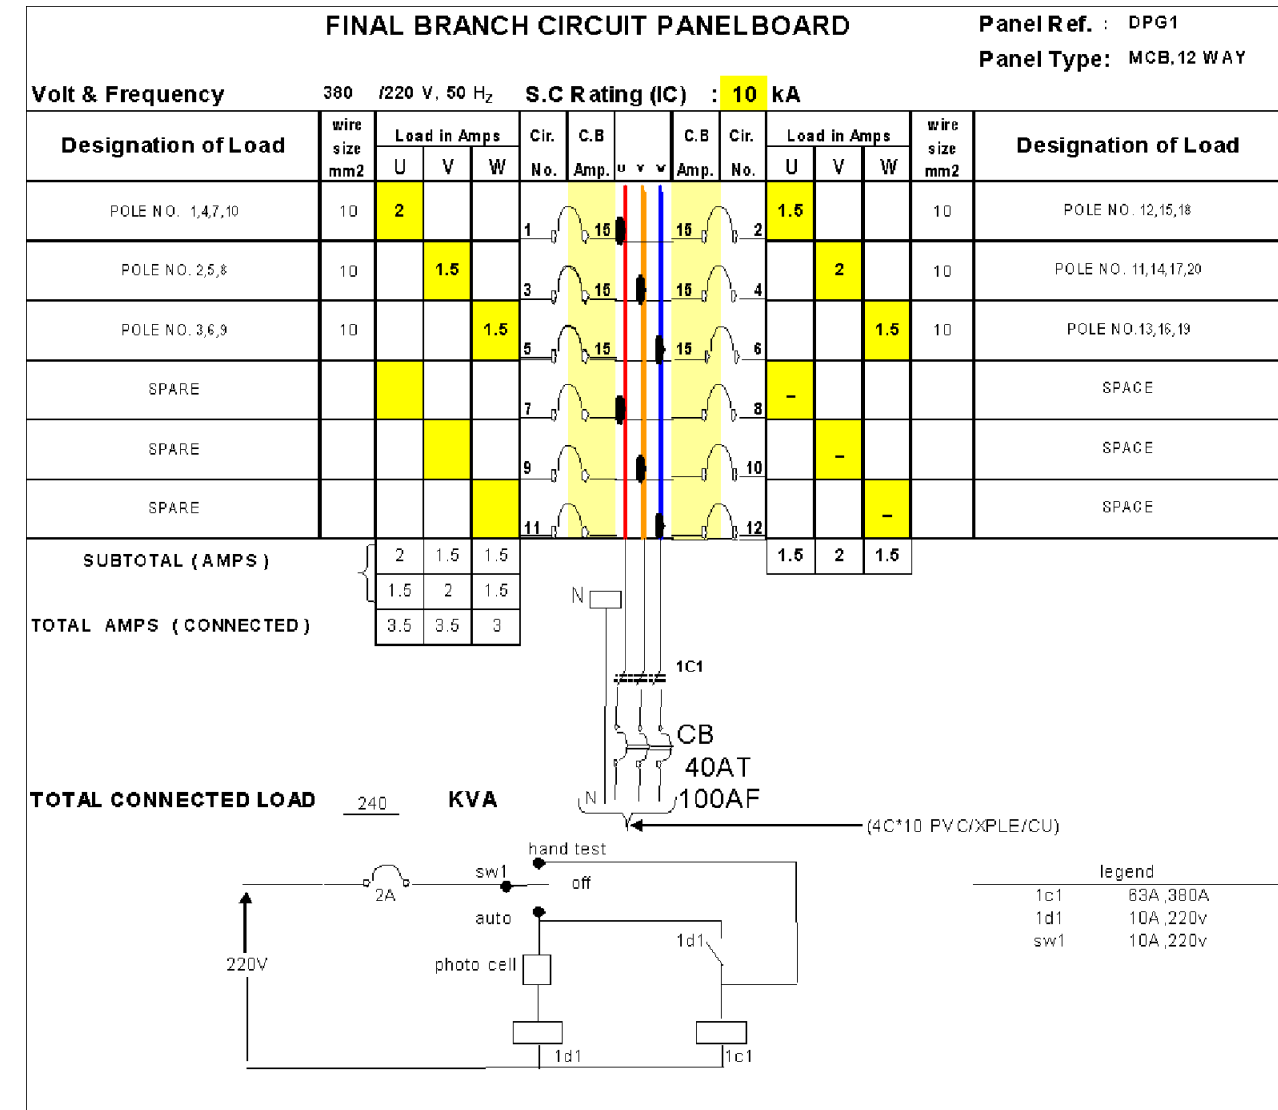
FINAL BRANCH CIRCUIT PANELBOARD

Panel Ref. : DPG1
Panel Type: MCB,12 WAY

Volt & Frequency 380 /220 V, 50 Hz S.C Rating (IC) : 10 kA

| Designation of Load | wire size mm2 | Load in Amps U | V | W | Cir. No. | C.B Amp. | U V W | C.B Amp. | Cir. No. | Load in Amps U | V | W | wire size mm2 | Designation of Load |
|---|---|---|---|---|---|---|---|---|---|---|---|---|---|---|
| POLE NO. 1,4,7,10 | 10 | 2 | | | 1 | 15 | | 15 | 2 | 1.5 | | | 10 | POLE NO. 12,15,18 |
| POLE NO. 2,5,8 | 10 | | 1.5 | | 3 | 15 | | 15 | 4 | | 2 | | 10 | POLE NO. 11,14,17,20 |
| POLE NO. 3,6,9 | 10 | | | 1.5 | 5 | 15 | | 15 | 6 | | | 1.5 | 10 | POLE NO.13,16,19 |
| SPARE | | | | | 7 | | | | 8 | - | | | | SPACE |
| SPARE | | | | | 9 | | | | 10 | | - | | | SPACE |
| SPARE | | | | | 11 | | | | 12 | | | - | | SPACE |

SUBTOTAL (AMPS)
| 2 | 1.5 | 1.5 |
|---|---|---|
| 1.5 | 2 | 1.5 |
| 3.5 | 3.5 | 3 |

| 1.5 | 2 | 1.5 |
|---|---|---|

TOTAL AMPS (CONNECTED)

N
1C1
CB
40AT
100AF
N
(4C*10 PVC/XPLE/CU)

TOTAL CONNECTED LOAD 240 KVA

hand test
sw1
off
2A
auto
1d1
220V
photo cell
1d1
1c1

legend
| 1c1 | 63A ,380A |
|---|---|
| 1d1 | 10A ,220v |
| sw1 | 10A ,220v |